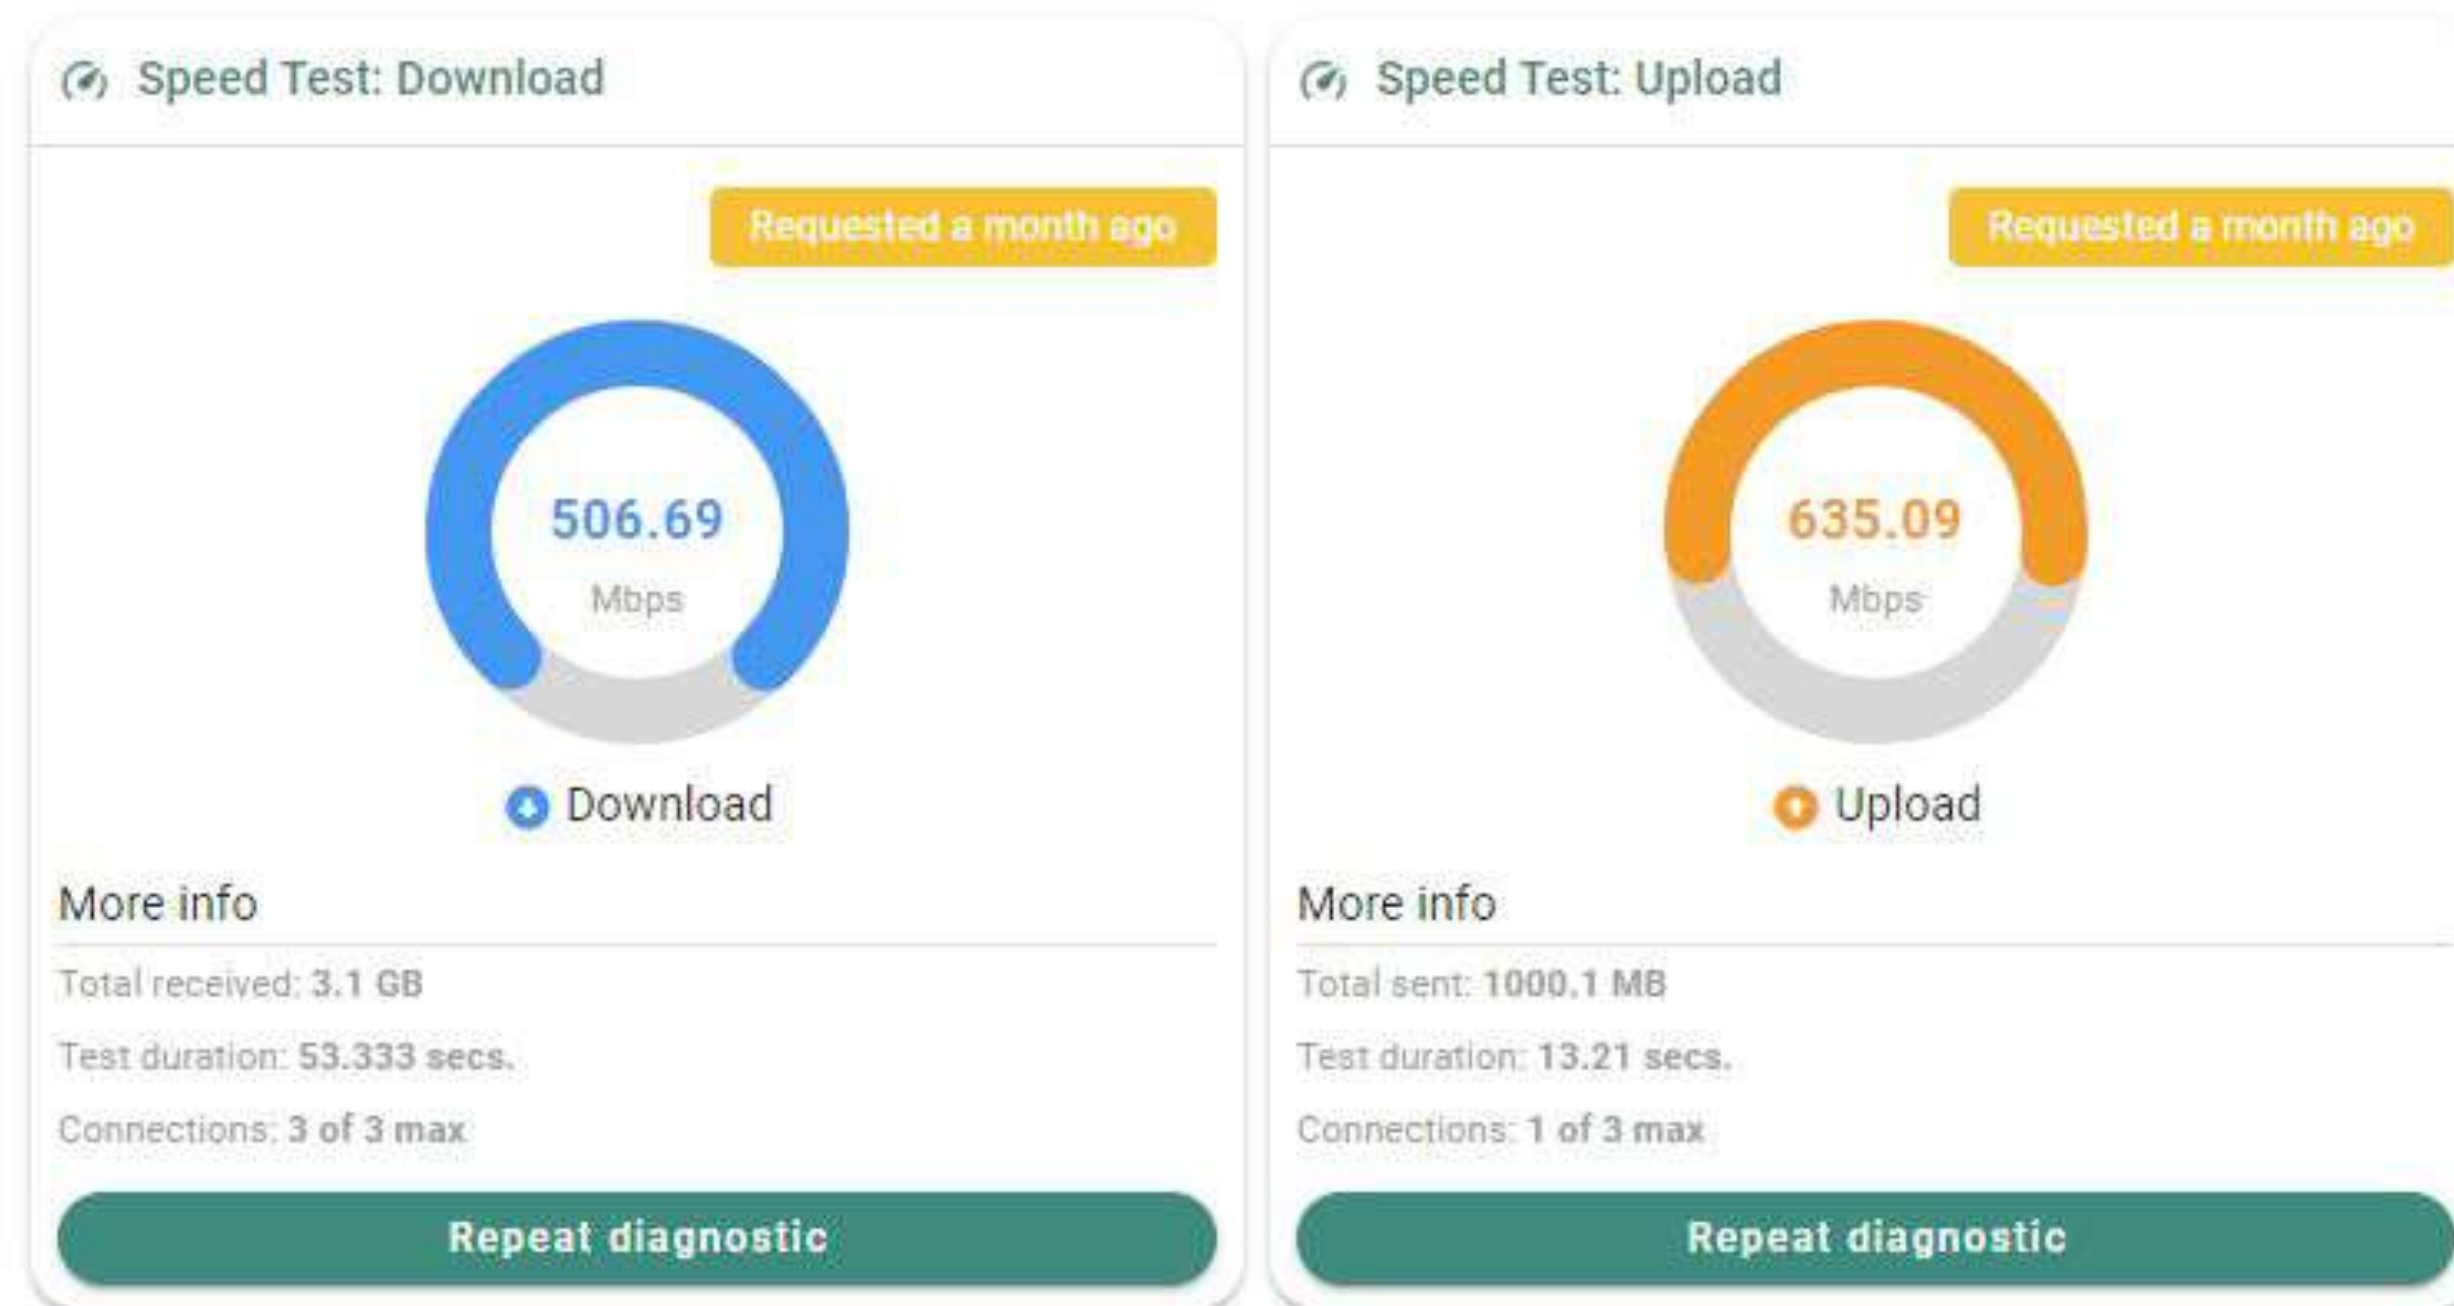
Speed Test: Download

Requested a month ago

506.69
Mbps

Download

More info

Total received: 3.1 GB

Test duration: 53.333 secs.

Connections: 3 of 3 max

Repeat diagnostic

Speed Test: Upload

Requested a month ago

635.09
Mbps

Upload

More info

Total sent: 1000.1 MB

Test duration: 13.21 secs.

Connections: 1 of 3 max

Repeat diagnostic